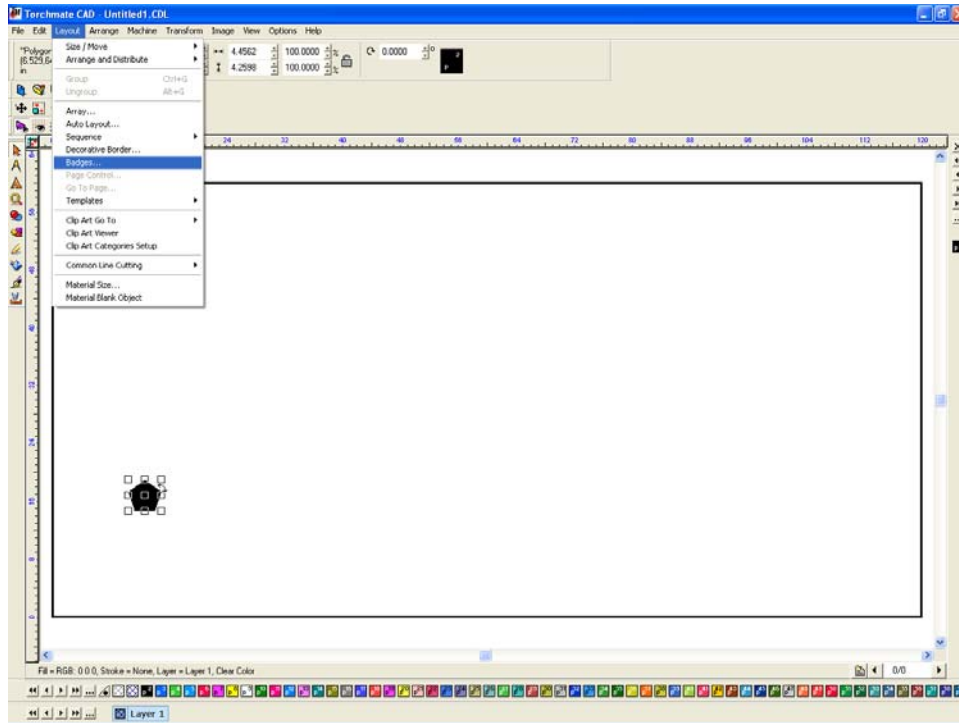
Torchmate CAD - Untitled1.CDL

File Edit Layout Arrange Machine Transform Image View Options Help

"Polygon
(6.529,6
in

4.4562
4.2598
100.0000
100.0000
%
%
0.0000
°

Size / Move
Arrange and Distribute
Group Ctrl+G
Ungroup Alt+G
Array...
Auto Layout...
Sequence
Decorative Border...
Badges...
Page Control...
Go To Page...
Templates
Clip Art Go To
Clip Art Viewer
Clip Art Categories Setup
Common Line Cutting
Material Size...
Material Blank Object

24 32 40 48 56 64 72 80 88 96 104 112 120

Fill = RGB: 0 0 0, Stroke = None, Layer = Layer 1, Clear Color

0/0

Layer 1